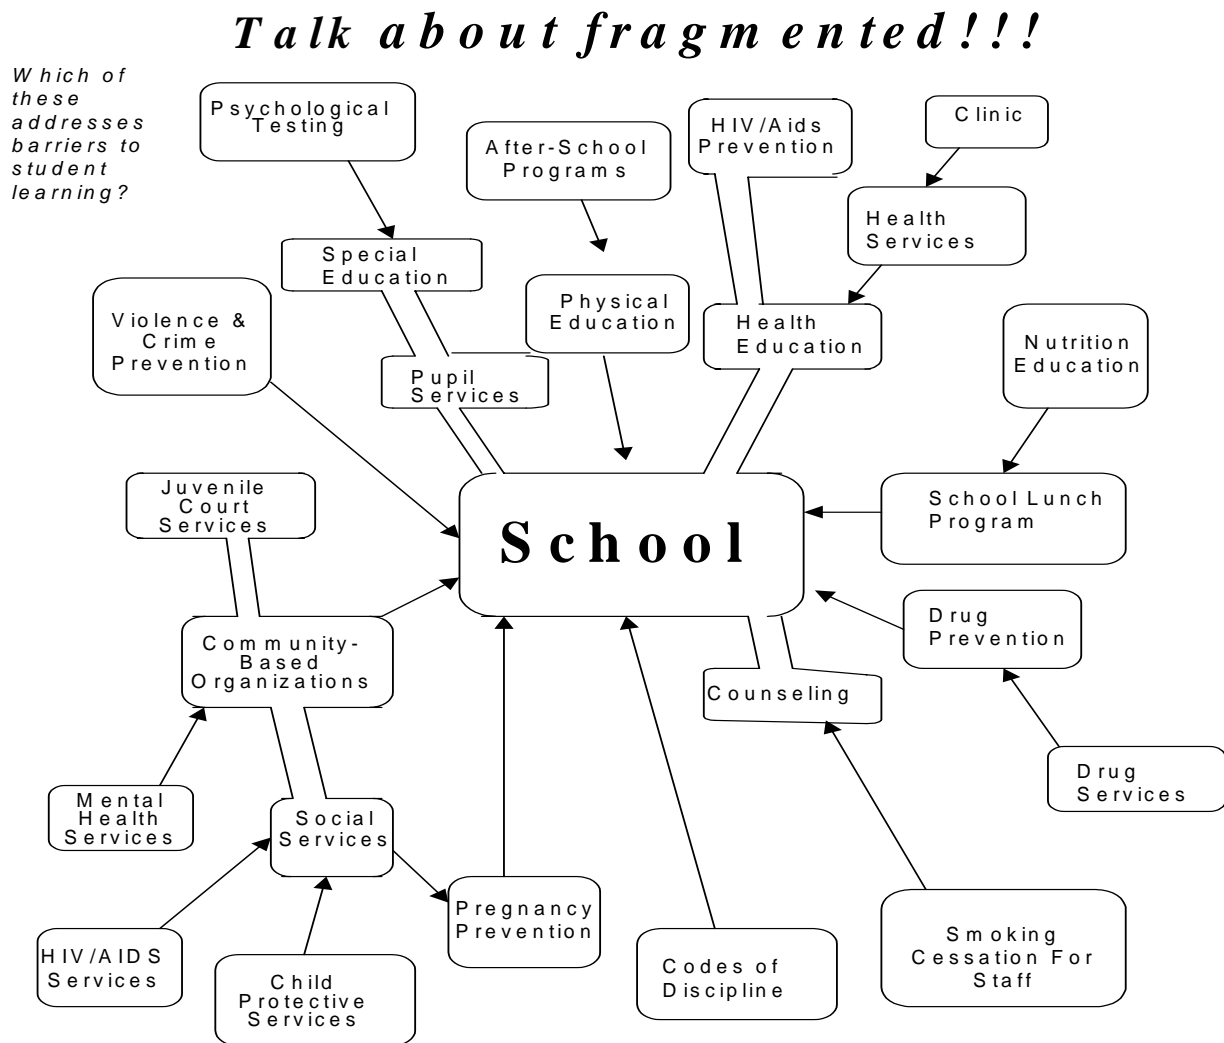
Talk about fragmented!!!

Which of these addresses barriers to student learning?

Psychological Testing

After-School Programs

HIV/Aids Prevention

Clinic

Health Services

Special Education

Physical Education

Health Education

Violence & Crime Prevention

Pupil Services

Nutrition Education

Juvenile Court Services

School

School Lunch Program

Community-Based Organizations

Drug Prevention

Counseling

Mental Health Services

Drug Services

Social Services

HIV/AIDS Services

Pregnancy Prevention

Child Protective Services

Codes of Discipline

Smoking Cessation For Staff